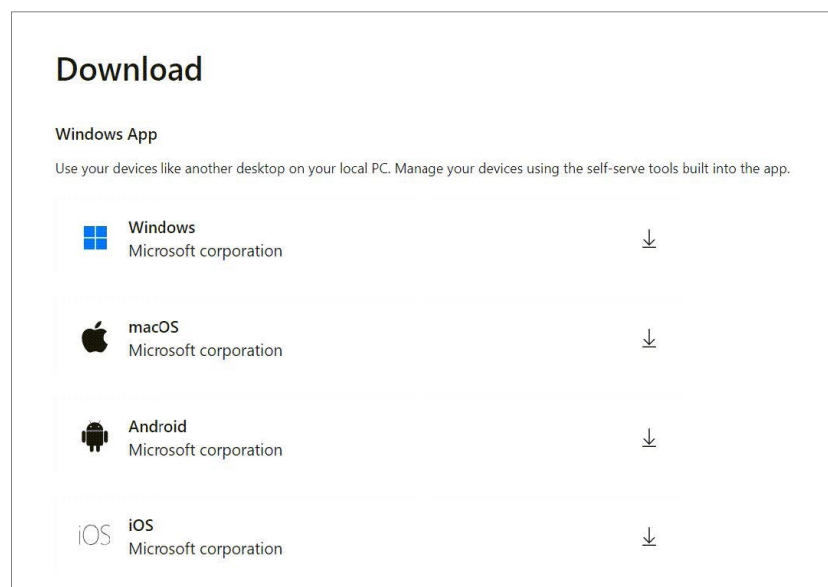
Download

Windows App

Use your devices like another desktop on your local PC. Manage your devices using the self-serve tools built into the app.

Windows
Microsoft corporation

macOS
Microsoft corporation

Android
Microsoft corporation

iOS iOS
Microsoft corporation